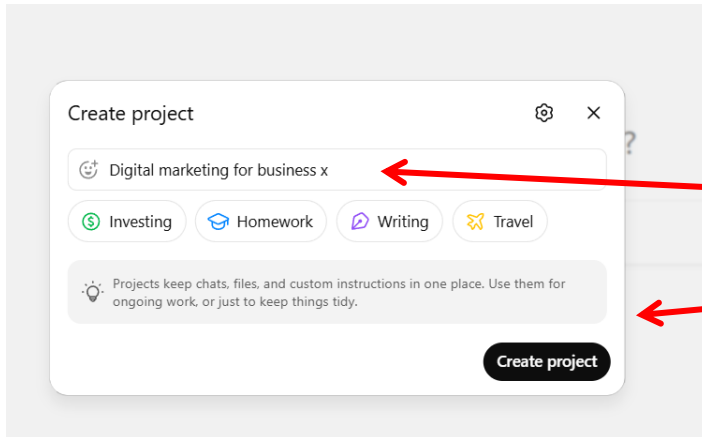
Create project

Digital marketing for business x

Investing Homework Writing Travel

Projects keep chats, files, and custom instructions in one place. Use them for ongoing work, or just to keep things tidy.

Create project